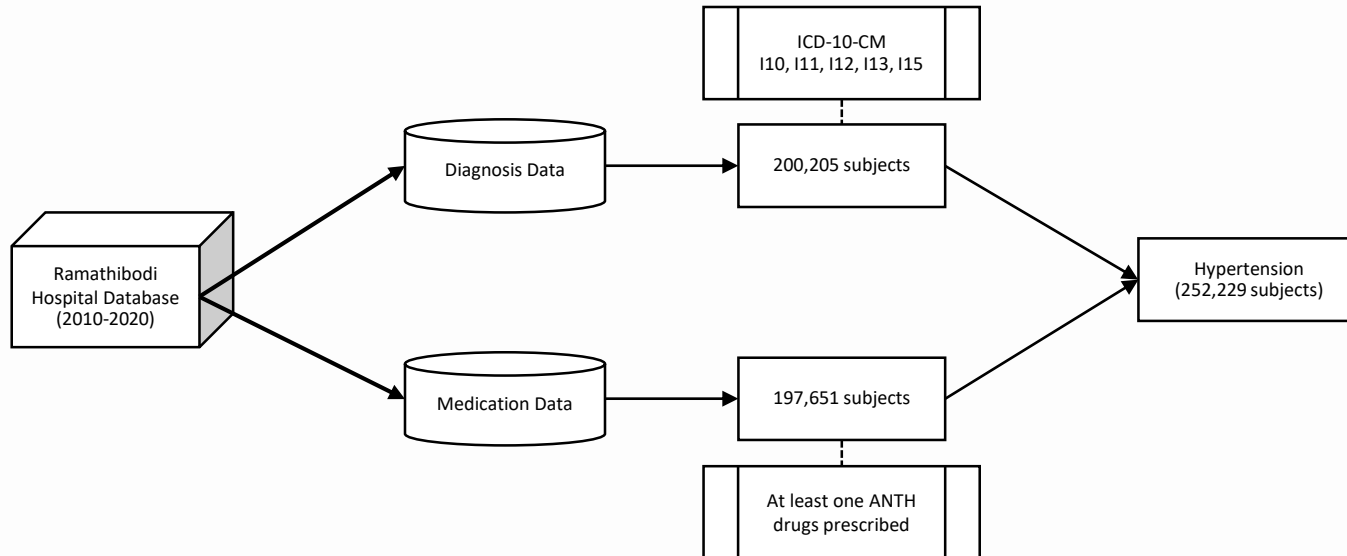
ICD-10-CM
I10, I11, I12, I13, I15

Ramathibodi Hospital Database (2010-2020)

Diagnosis Data

200,205 subjects

Medication Data

197,651 subjects

At least one ANTH drugs prescribed

Hypertension (252,229 subjects)